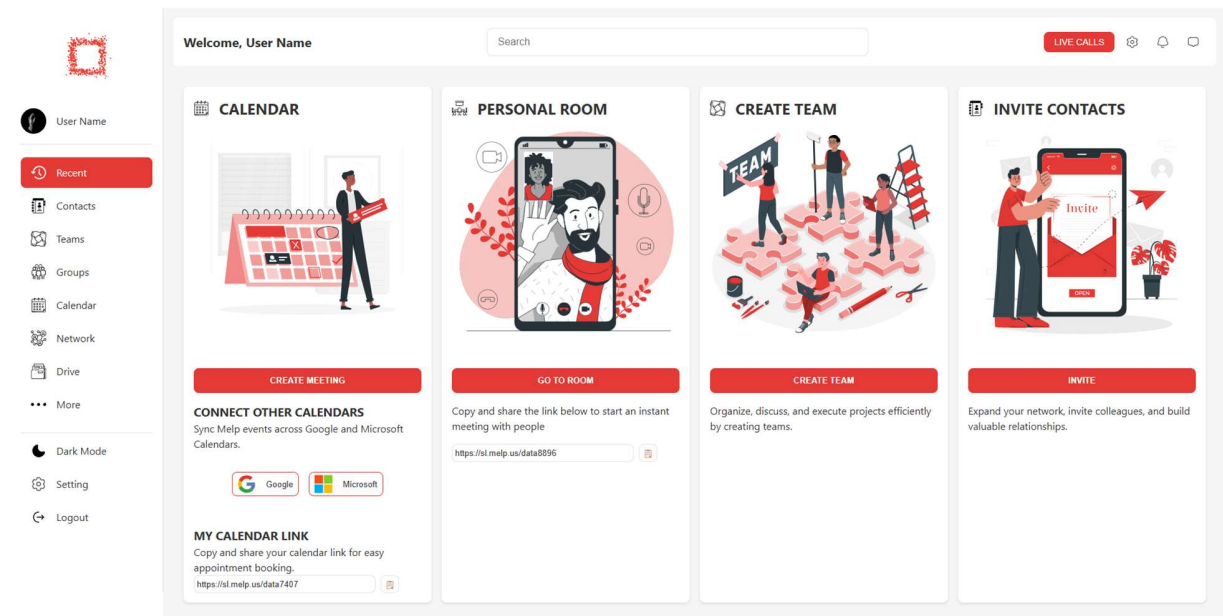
Welcome, User Name

Search

LIVE CALLS

User Name

Recent

Contacts

Teams

Groups

Calendar

Network

Drive

More

Dark Mode

Setting

Logout

CALENDAR

CREATE MEETING

CONNECT OTHER CALENDARS

Sync Melp events across Google and Microsoft Calendars.

Google

Microsoft

MY CALENDAR LINK

Copy and share your calendar link for easy appointment booking.

https://sl.melp.us/data7407

PERSONAL ROOM

GO TO ROOM

Copy and share the link below to start an instant meeting with people

https://sl.melp.us/data8896

CREATE TEAM

TEAM

CREATE TEAM

Organize, discuss, and execute projects efficiently by creating teams.

INVITE CONTACTS

Invite

OPEN

INVITE

Expand your network, invite colleagues, and build valuable relationships.